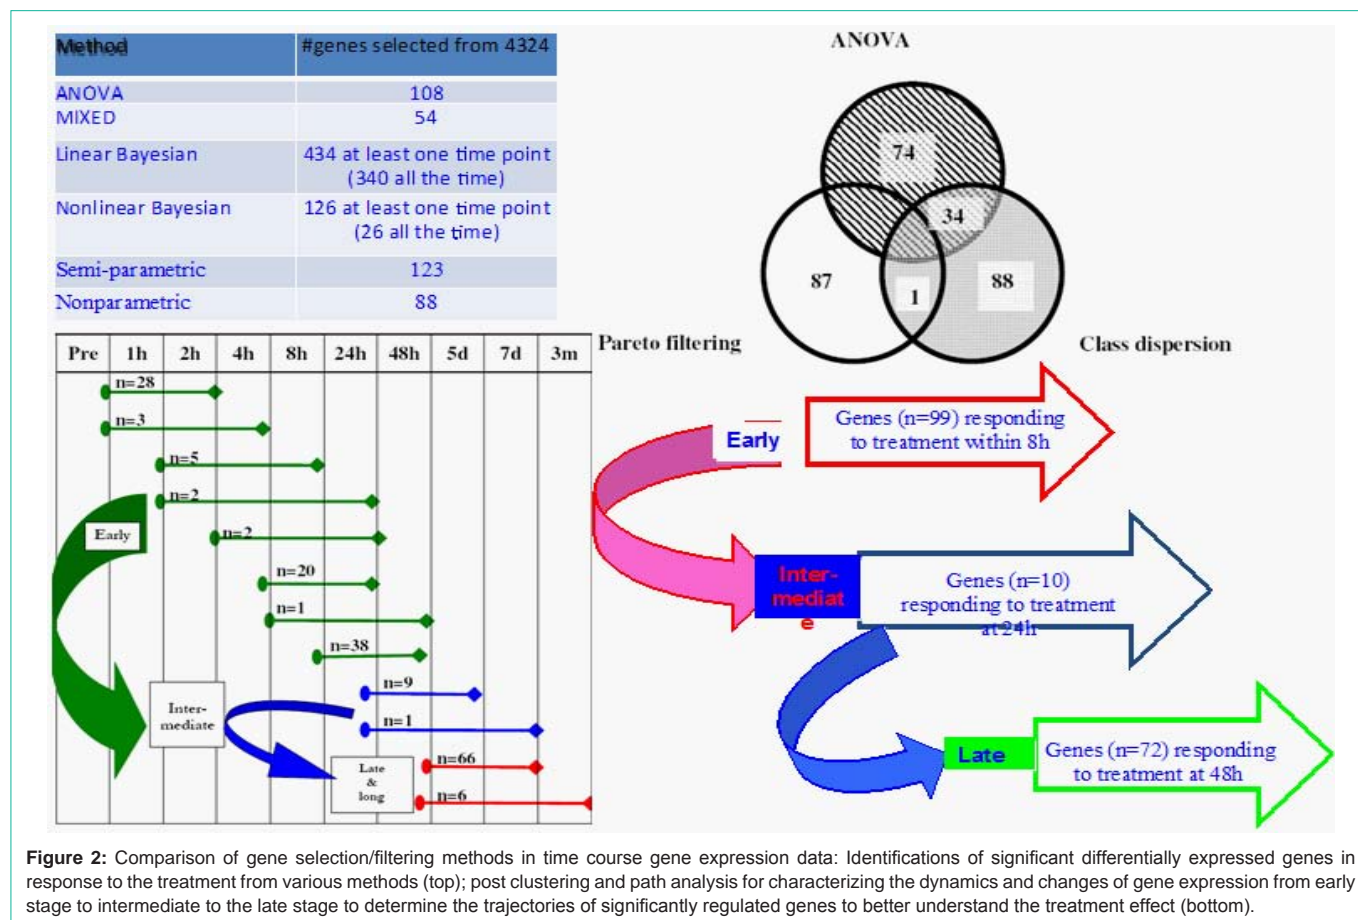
| Method | #genes selected from 4324 |
|---|---|
| ANOVA | 108 |
| MIXED | 54 |
| Linear Bayesian | 434 at least one time point (340 all the time) |
| Nonlinear Bayesian | 126 at least one time point (26 all the time) |
| Semi-parametric | 123 |
| Nonparametric | 88 |

ANOVA

74

34

87

1

88

Pareto filtering

Class dispersion

| Pre | 1h | 2h | 4h | 8h | 24h | 48h | 5d | 7d | 3m |
|---|---|---|---|---|---|---|---|---|---|

n=28

n=3

n=5

n=2

Early

n=2

n=20

n=1

n=38

n=9

Inter-mediate

n=1

Late & long

n=66

n=6

Early

Genes (n=99) responding to treatment within 8h

Inter-mediat e

Genes (n=10) responding to treatment at 24h

Late

Genes (n=72) responding to treatment at 48h

**Figure 2:** Comparison of gene selection/filtering methods in time course gene expression data: Identifications of significant differentially expressed genes in response to the treatment from various methods (top); post clustering and path analysis for characterizing the dynamics and changes of gene expression from early stage to intermediate to the late stage to determine the trajectories of significantly regulated genes to better understand the treatment effect (bottom).